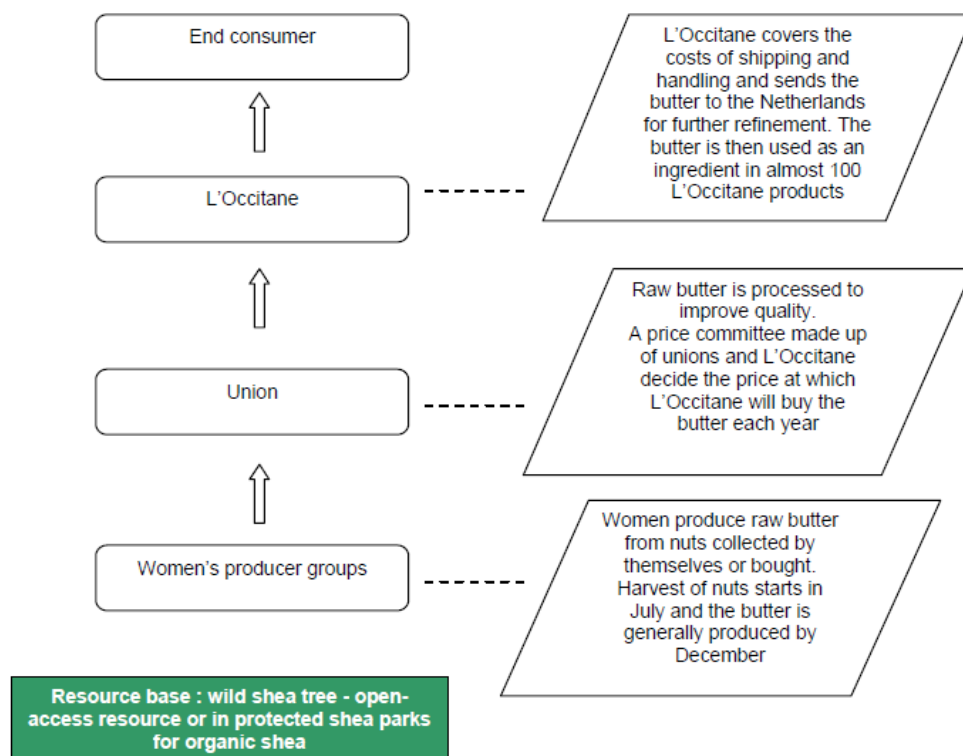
End consumer

L’Occitane covers the costs of shipping and handling and sends the butter to the Netherlands for further refinement. The butter is then used as an ingredient in almost 100 L’Occitane products

L’Occitane

Raw butter is processed to improve quality. A price committee made up of unions and L’Occitane decide the price at which L’Occitane will buy the butter each year

Union

Women produce raw butter from nuts collected by themselves or bought. Harvest of nuts starts in July and the butter is generally produced by December

Women’s producer groups

Resource base : wild shea tree - open-access resource or in protected shea parks for organic shea